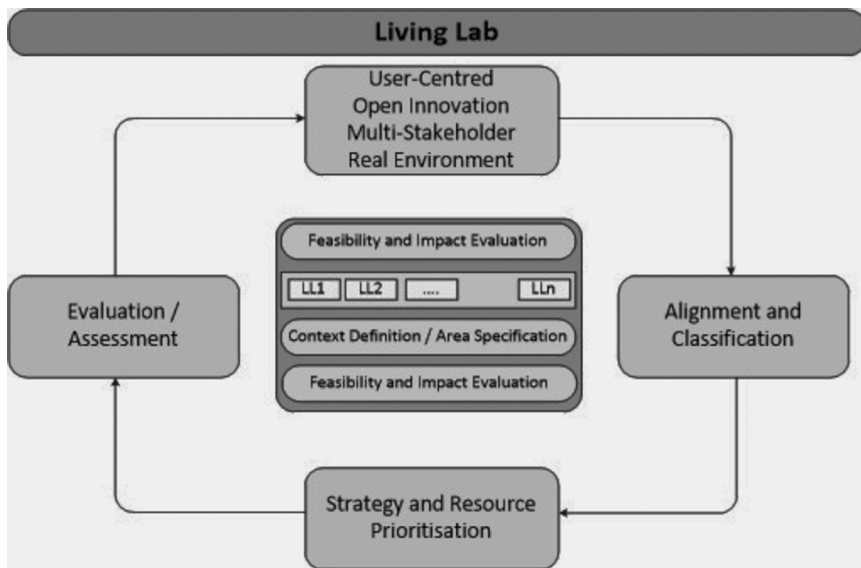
Living Lab

User-Centred
Open Innovation
Multi-Stakeholder
Real Environment

Evaluation / Assessment

Feasibility and Impact Evaluation

LL1 LL2 .... LLn

Context Definition / Area Specification

Feasibility and Impact Evaluation

Alignment and Classification

Strategy and Resource Prioritisation